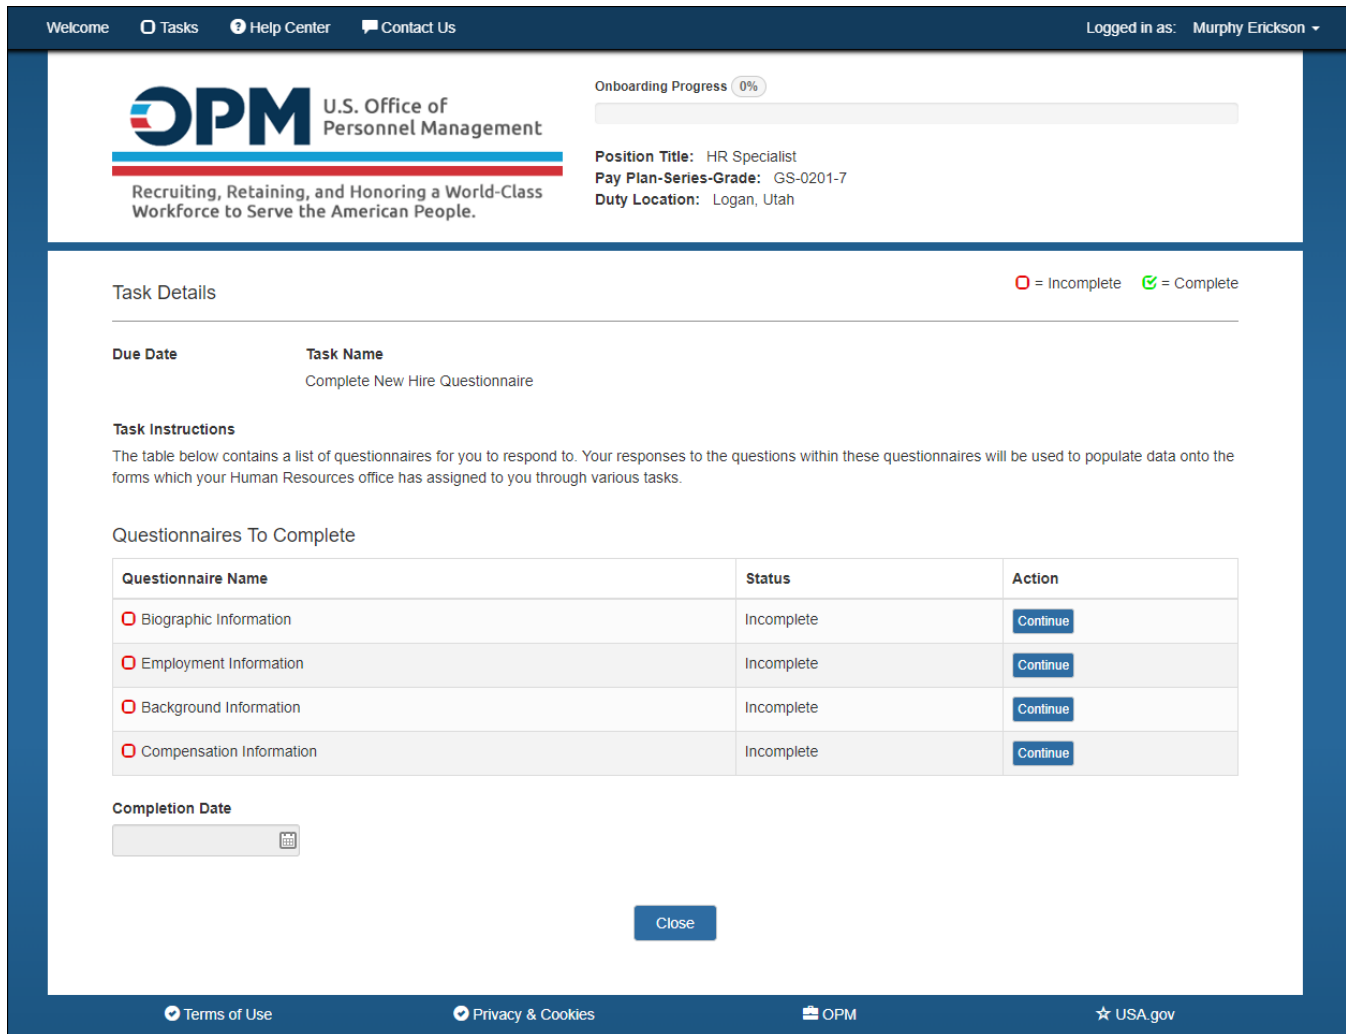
Welcome Tasks Help Center Contact Us Logged in as: Murphy Erickson

OPM U.S. Office of Personnel Management

Recruiting, Retaining, and Honoring a World-Class Workforce to Serve the American People.

Onboarding Progress 0%

Position Title: HR Specialist
Pay Plan-Series-Grade: GS-0201-7
Duty Location: Logan, Utah

Task Details

= Incomplete = Complete

Due Date

Task Name
Complete New Hire Questionnaire

Task Instructions
The table below contains a list of questionnaires for you to respond to. Your responses to the questions within these questionnaires will be used to populate data onto the forms which your Human Resources office has assigned to you through various tasks.

Questionnaires To Complete

| Questionnaire Name | Status | Action |
|---|---|---|
| Biographic Information | Incomplete | Continue |
| Employment Information | Incomplete | Continue |
| Background Information | Incomplete | Continue |
| Compensation Information | Incomplete | Continue |

Completion Date

Close

Terms of Use Privacy & Cookies OPM USA.gov